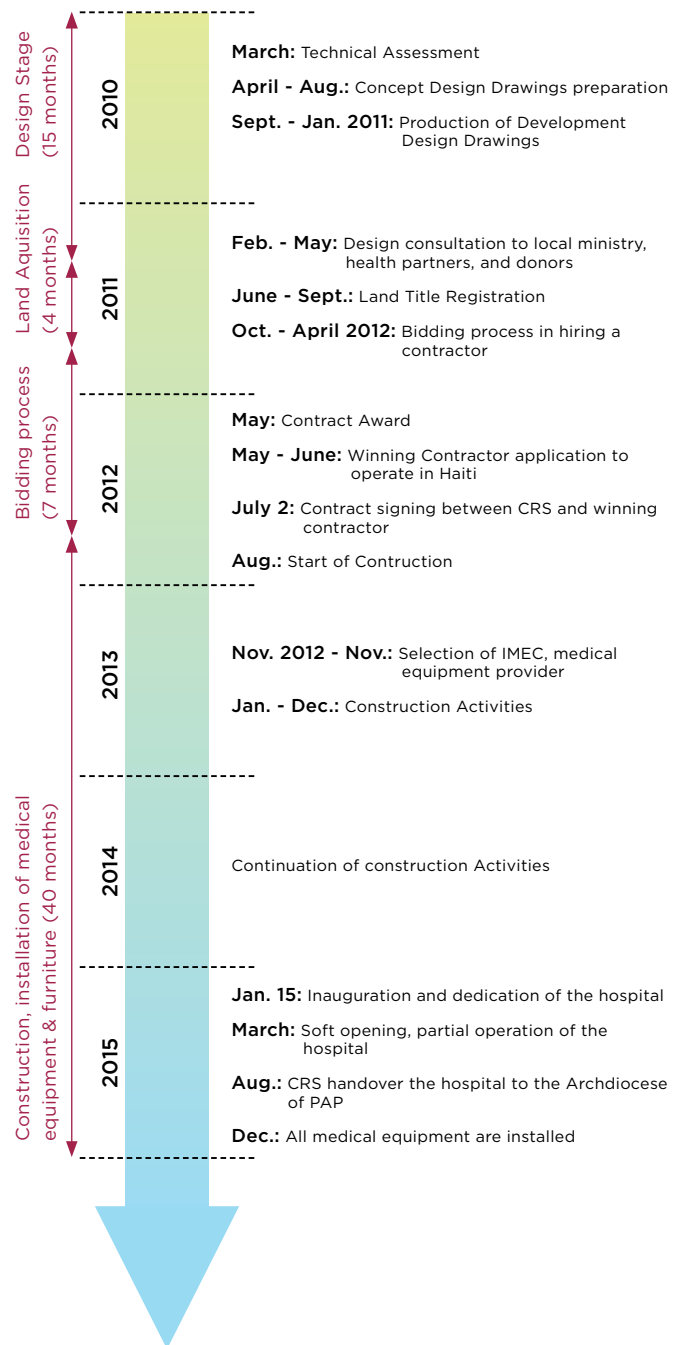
Design Stage (15 months)

Land Aquisition (4 months)

Bidding process (7 months)

Construction, installation of medical equipment & furniture (40 months)

2010

March: Technical Assessment

April - Aug.: Concept Design Drawings preparation

Sept. - Jan. 2011: Production of Development Design Drawings

2011

Feb. - May: Design consultation to local ministry, health partners, and donors

June - Sept.: Land Title Registration

Oct. - April 2012: Bidding process in hiring a contractor

2012

May: Contract Award

May - June: Winning Contractor application to operate in Haiti

July 2: Contract signing between CRS and winning contractor

Aug.: Start of Contruction

2013

Nov. 2012 - Nov.: Selection of IMEC, medical equipment provider

Jan. - Dec.: Construction Activities

2014

Continuation of construction Activities

2015

Jan. 15: Inauguration and dedication of the hospital

March: Soft opening, partial operation of the hospital

Aug.: CRS handover the hospital to the Archdiocese of PAP

Dec.: All medical equipment are installed